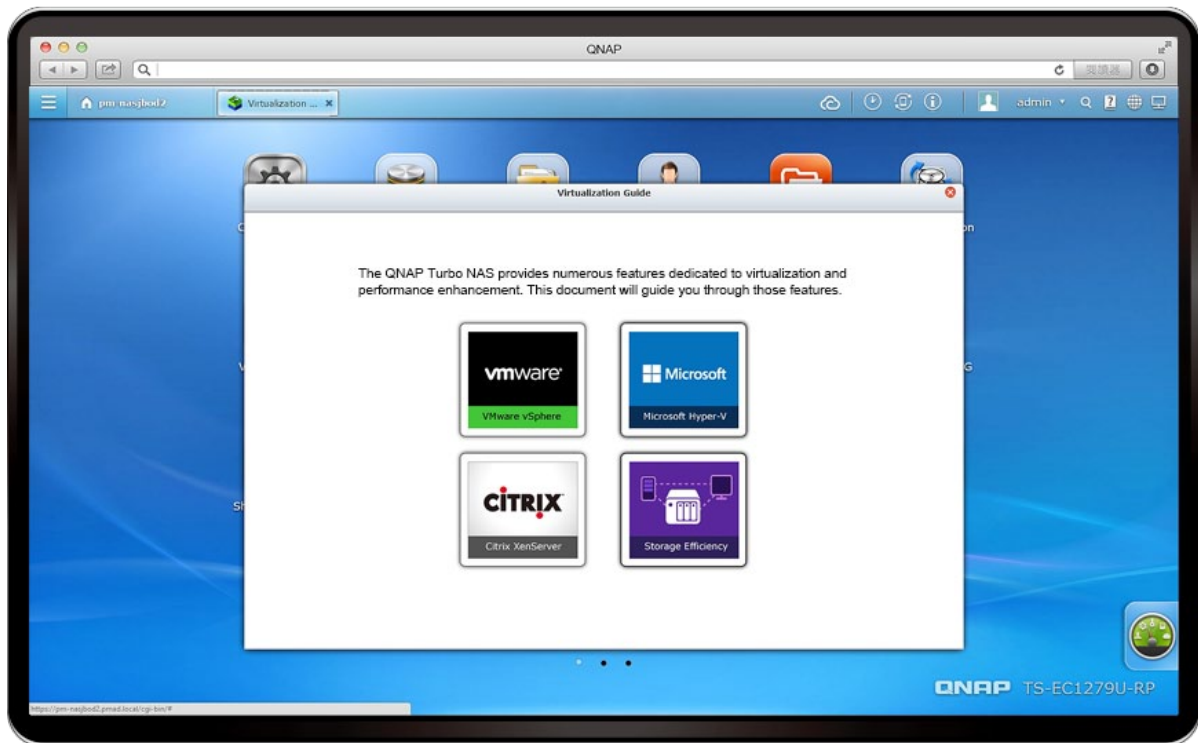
QNAP

pm-nasjbod2

Virtualization ...

admin

Virtualization Guide

The QNAP Turbo NAS provides numerous features dedicated to virtualization and performance enhancement. This document will guide you through those features.

vmware

VMware vSphere

Microsoft

Microsoft Hyper-V

CITRIX

Citrix XenServer

Storage Efficiency

QNAP TS-EC1279U-RP

https://pm-nasjbod2.pmad.local/cgi-bin/#